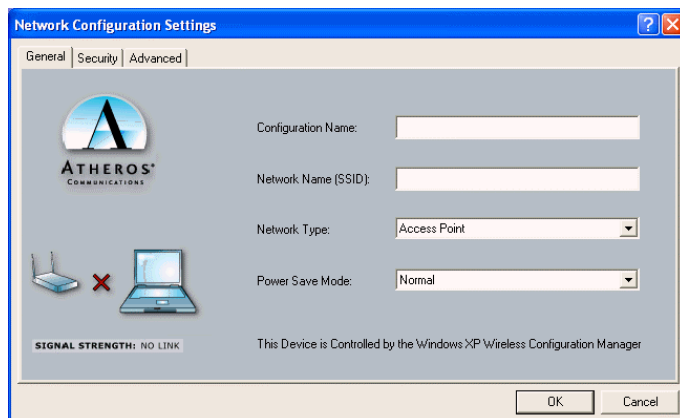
Network Configuration Settings

General | Security | Advanced

ATHEROS
COMMUNICATIONS

Configuration Name:

Network Name (SSID):

Network Type: Access Point

Power Save Mode: Normal

SIGNAL STRENGTH: NO LINK

This Device is Controlled by the Windows XP Wireless Configuration Manager

OK Cancel